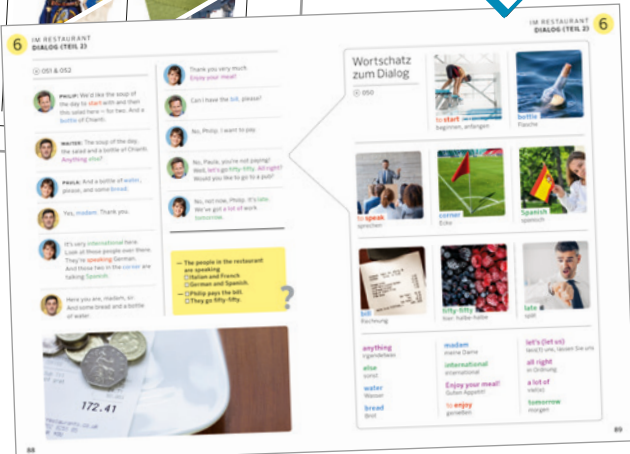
6 IM RESTAURANT
DIALOG (TEIL 2)

051 & 052

PHILIP: We'd like the soup of the day to start with and then this salad here – for two. And a bottle of Chianti.

WAITER: The soup of the day, the salad and a bottle of Chianti. Anything else?

PAULA: And a bottle of water, please, and some bread.

Yes, madam. Thank you.

It's very international here. Look at those people over there. They're speaking German. And those two in the corner are talking Spanish.

Here you are, madam, sir. And some bread and a bottle of water.

Thank you very much. Enjoy your meal!

Can I have the bill, please?

No, Philip. I want to pay.

No, Paula, you're not paying! Well, let's go fifty-fifty. All right? Would you like to go to a pub?

No, not now, Philip. It's late. We've got a lot of work tomorrow.

— The people in the restaurant are speaking
☐ Italian and French
☐ German and Spanish.
— ☐ Philip pays the bill.
☐ They go fifty-fifty.

?

172.41

88

IM RESTAURANT
DIALOG (TEIL 2) 6

Wortschatz zum Dialog

050

to start
beginnen, anfangen

bottle
Flasche

to speak
sprechen

corner
Ecke

Spanish
spanisch

bill
Rechnung

fifty-fifty
halb-halbe

late
spät

anything
irgendetwas

else
sonst

water
Wasser

bread
Brot

madam
meine Dame

international
international

Enjoy your meal!
Guten Appetit!

to enjoy
genießen

let's (let us)
lass(t) uns, lassen Sie uns

all right
in Ordnung

a lot of
viel(e)

tomorrow
morgen

89